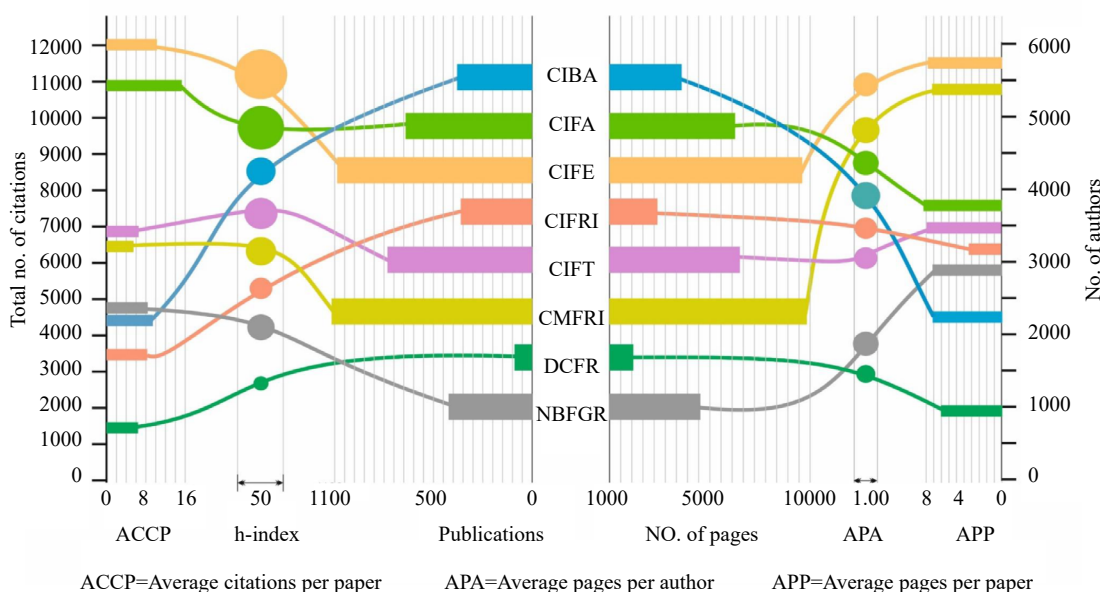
Total no. of citations

12000
11000
10000
9000
8000
7000
6000
5000
4000
3000
2000
1000
0

0 8 16
ACCP

50
h-index

1100 500 0
Publications

CIBA
CIFA
CIFE
CIFRI
CIFT
CMFRI
DCFR
NBFGR

1000 5000 10000
NO. of pages

1.00
APA

8 4 0
APP

6000
5000
4000
3000
2000
1000
0

No. of authors

ACCP=Average citations per paper APA=Average pages per author APP=Average pages per paper